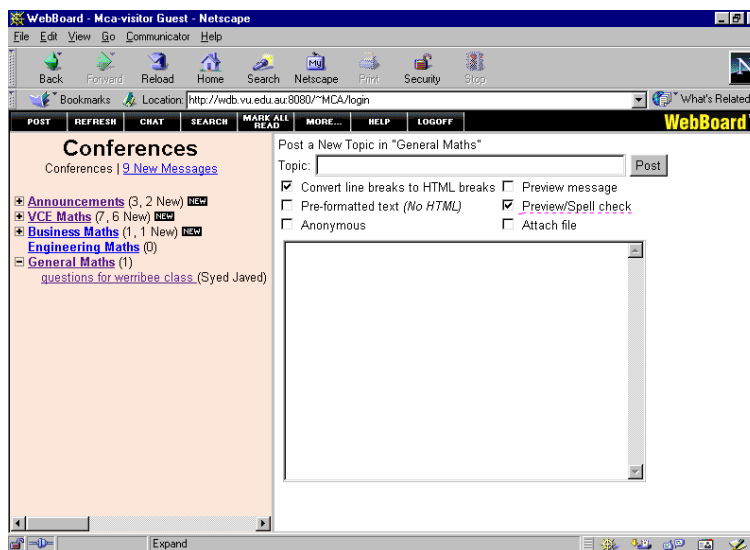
WebBoard - Mca-visitor Guest - Netscape

File Edit View Go Communicator Help

Back Forward Reload Home Search Netscape Print Security Stop

Bookmarks Location: http://wdb.vu.edu.au:8080/~MCA/login

What's Related

POST REFRESH CHAT SEARCH MARK ALL READ MORE... HELP LOGOFF

WebBoard

Conferences

Conferences | 9 New Messages

Announcements (3, 2 New) NEW
VCE Maths (7, 6 New) NEW
Business Maths (1, 1 New) NEW
Engineering Maths (0)
General Maths (1)
questions for werribee class (Syed Javed)

Post a New Topic in "General Maths"

Topic: Post

Convert line breaks to HTML breaks
Preview message
Pre-formatted text (No HTML)
Preview/Spell check
Anonymous
Attach file

Expand